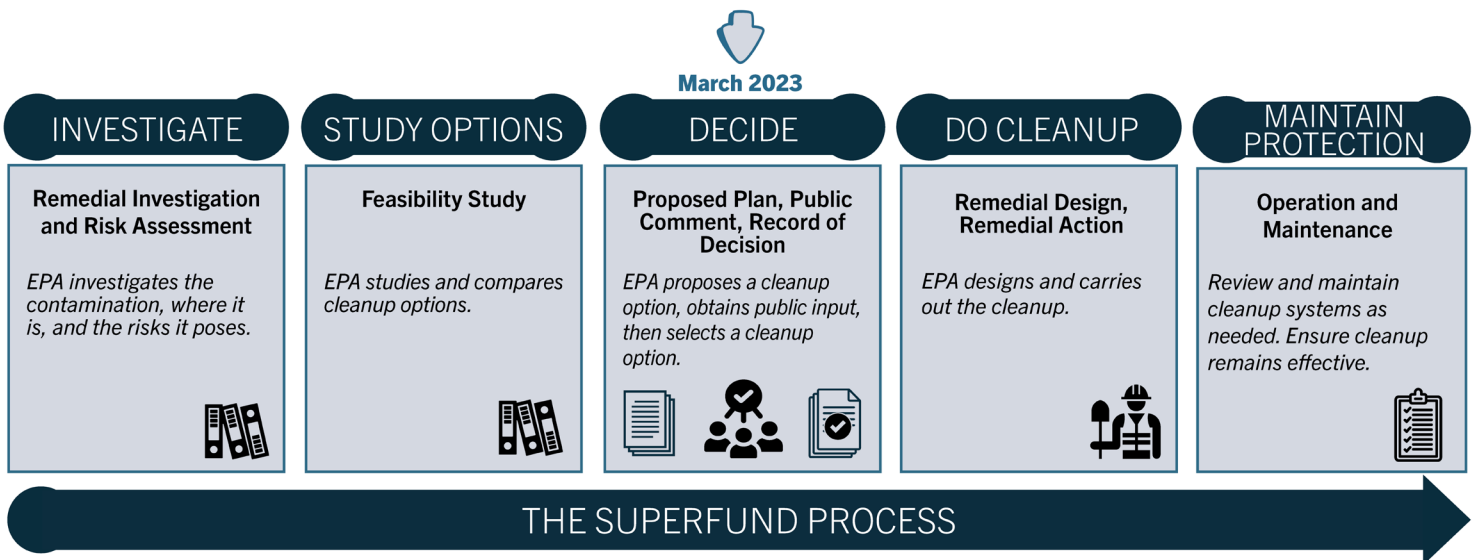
March 2023

INVESTIGATE

Remedial Investigation and Risk Assessment

*EPA investigates the contamination, where it is, and the risks it poses.*

STUDY OPTIONS

Feasibility Study

*EPA studies and compares cleanup options.*

DECIDE

Proposed Plan, Public Comment, Record of Decision

*EPA proposes a cleanup option, obtains public input, then selects a cleanup option.*

DO CLEANUP

Remedial Design, Remedial Action

*EPA designs and carries out the cleanup.*

MAINTAIN PROTECTION

Operation and Maintenance

*Review and maintain cleanup systems as needed. Ensure cleanup remains effective.*

THE SUPERFUND PROCESS